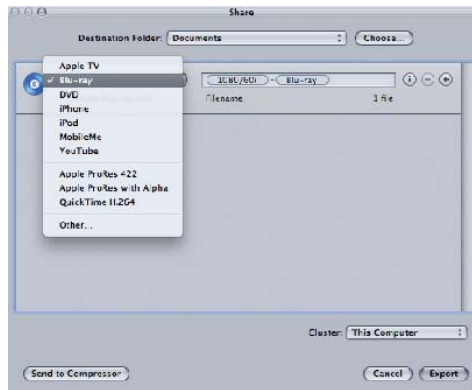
Share

Destination Folder: Documents

Choose...

Apple TV
✓ Blu-ray
DVD
iPhone
iPod
MobileMe
YouTube

Apple ProRes 422
Apple ProRes with Alpha
QuickTime H.264

Other...

1080/60i

Blu-ray

Filename

1 file

Cluster: This Computer

Send to Compressor

Cancel

Export